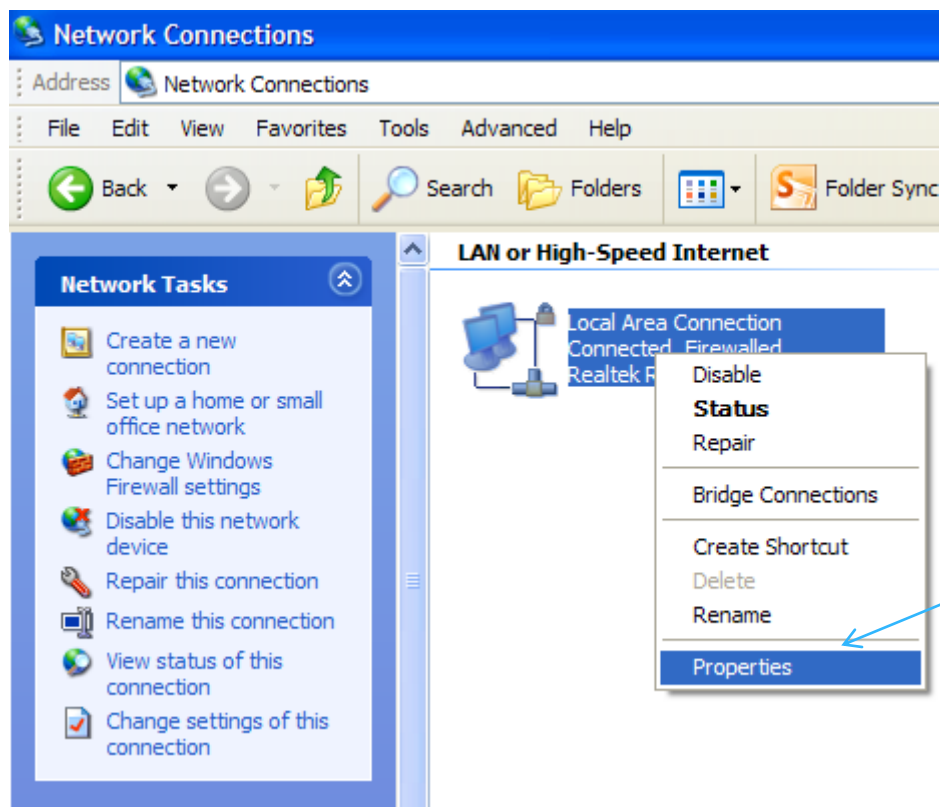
Network Connections

Address Network Connections

File Edit View Favorites Tools Advanced Help

Back Search Folders Folder Sync

Network Tasks

Create a new connection

Set up a home or small office network

Change Windows Firewall settings

Disable this network device

Repair this connection

Rename this connection

View status of this connection

Change settings of this connection

LAN or High-Speed Internet

Local Area Connection
Connected, Firewalled
Realtek R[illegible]

Disable
Status
Repair
Bridge Connections
Create Shortcut
Delete
Rename
Properties